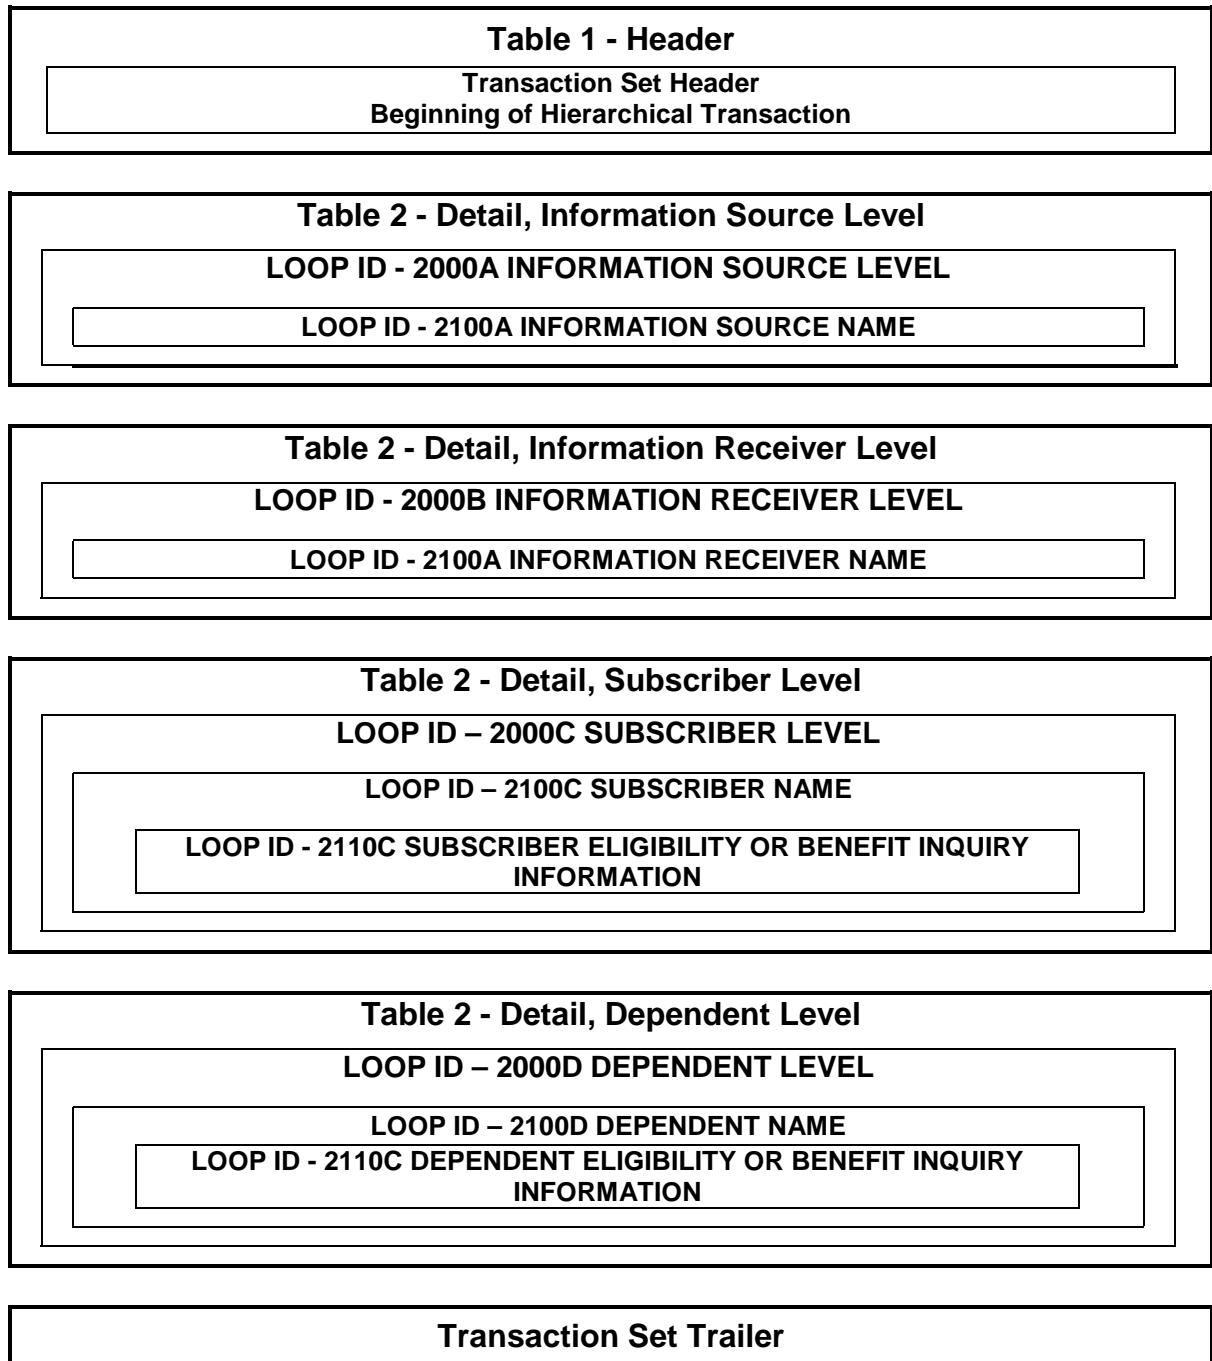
Table 1 - Header

Transaction Set Header
Beginning of Hierarchical Transaction

Table 2 - Detail, Information Source Level

LOOP ID - 2000A INFORMATION SOURCE LEVEL

LOOP ID - 2100A INFORMATION SOURCE NAME

Table 2 - Detail, Information Receiver Level

LOOP ID - 2000B INFORMATION RECEIVER LEVEL

LOOP ID - 2100A INFORMATION RECEIVER NAME

Table 2 - Detail, Subscriber Level

LOOP ID – 2000C SUBSCRIBER LEVEL

LOOP ID – 2100C SUBSCRIBER NAME

LOOP ID - 2110C SUBSCRIBER ELIGIBILITY OR BENEFIT INQUIRY INFORMATION

Table 2 - Detail, Dependent Level

LOOP ID – 2000D DEPENDENT LEVEL

LOOP ID – 2100D DEPENDENT NAME

LOOP ID - 2110C DEPENDENT ELIGIBILITY OR BENEFIT INQUIRY INFORMATION

Transaction Set Trailer